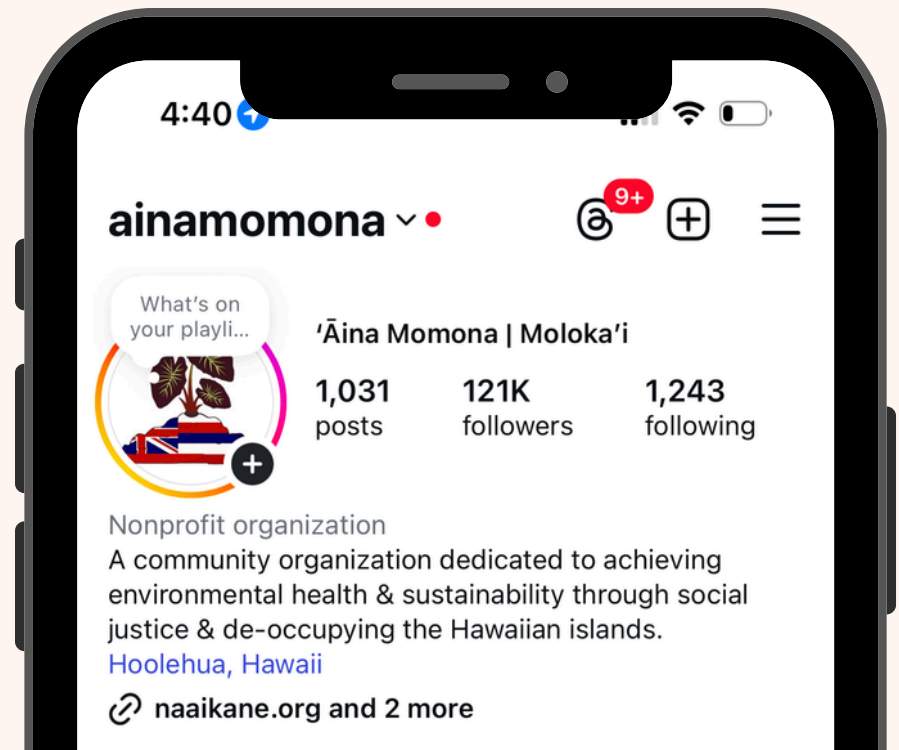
4:40

ainamomona

9+

What's on your playli...

ʻĀina Momona | Molokaʻi

1,031
posts

121K
followers

1,243
following

Nonprofit organization

A community organization dedicated to achieving environmental health & sustainability through social justice & de-occupying the Hawaiian islands.

Hoolehua, Hawaii

naaikane.org and 2 more